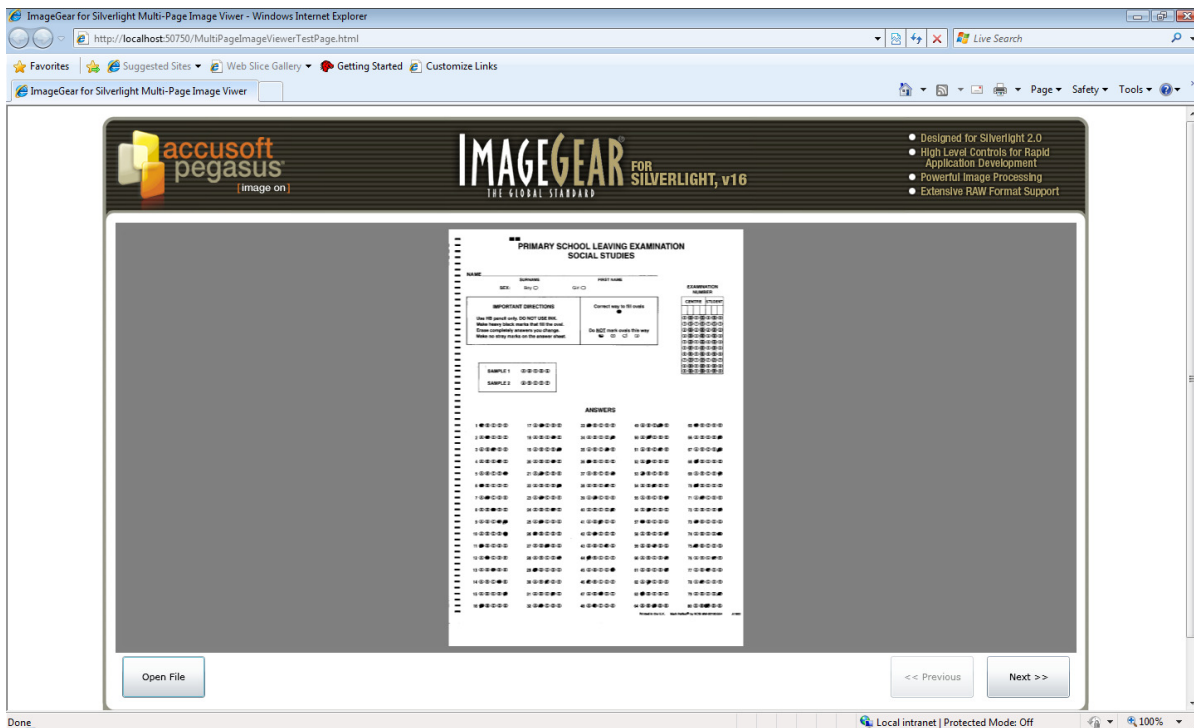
ImageGear for Silverlight Multi-Page Image Viwer - Windows Internet Explorer

http://localhost:50750/MultiPageImageViewerTestPage.html

Live Search

Favorites | Suggested Sites | Web Slice Gallery | Getting Started | Customize Links

ImageGear for Silverlight Multi-Page Image Viwer

Page | Safety | Tools

accusoft pegasus [image on]

IMAGEGEAR THE GLOBAL STANDARD FOR SILVERLIGHT, v16

Designed for Silverlight 2.0
High Level Controls for Rapid Application Development
Powerful Image Processing
Extensive RAW Format Support

PRIMARY SCHOOL LEAVING EXAMINATION
SOCIAL STUDIES

NAME
SURNAME FIRST NAME
SEX: Boy Girl

EXAMINATION NUMBER
CENTRE STUDENT

IMPORTANT DIRECTIONS
Use HB pencil only. DO NOT USE INK.
Make heavy black marks that fill the oval.
Erase completely answers you change.
Make no stray marks on the answer sheet.

Correct way to fill ovals

Do NOT mark ovals this way

SAMPLE 1
SAMPLE 2

ANSWERS

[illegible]

Open File

<< Previous

Next >>

Done

Local intranet | Protected Mode: Off

100%